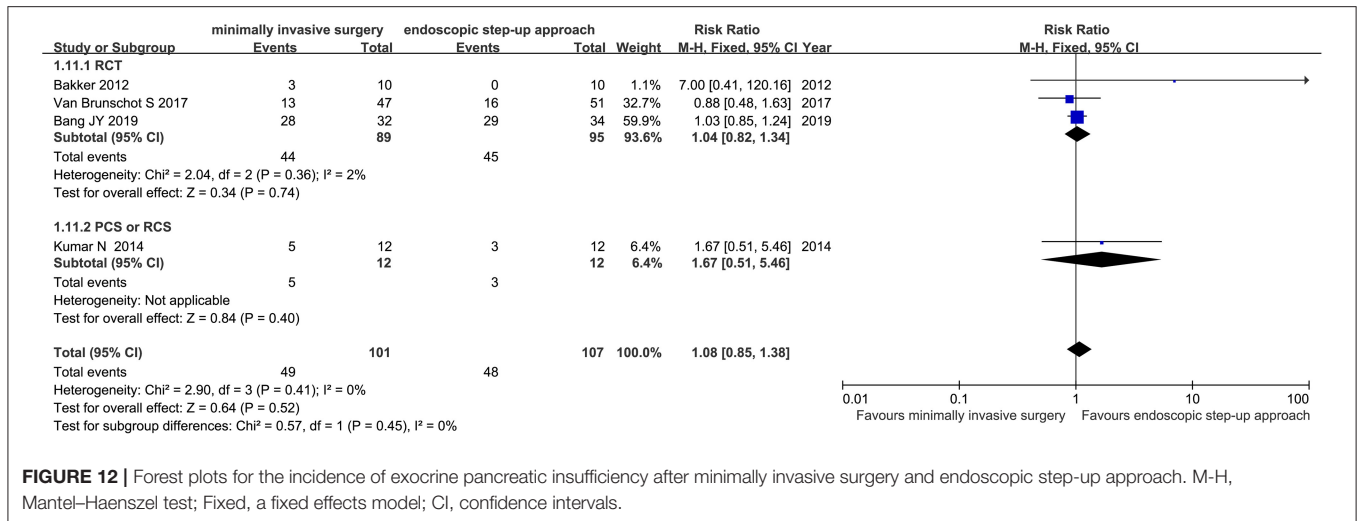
| Study or Subgroup | minimally invasive surgery Events | Total | endoscopic step-up approach Events | Total | Weight | Risk Ratio M-H, Fixed, 95% CI | Year |
|---|---|---|---|---|---|---|---|
| **1.11.1 RCT** | | | | | | | |
| Bakker 2012 | 3 | 10 | 0 | 10 | 1.1% | 7.00 [0.41, 120.16] | 2012 |
| Van Brunschot S 2017 | 13 | 47 | 16 | 51 | 32.7% | 0.88 [0.48, 1.63] | 2017 |
| Bang JY 2019 | 28 | 32 | 29 | 34 | 59.9% | 1.03 [0.85, 1.24] | 2019 |
| **Subtotal (95% CI)** | | **89** | | **95** | **93.6%** | **1.04 [0.82, 1.34]** | |
| Total events | 44 | | 45 | | | | |
| Heterogeneity: Chi² = 2.04, df = 2 (P = 0.36); I² = 2% | | | | | | | |
| Test for overall effect: Z = 0.34 (P = 0.74) | | | | | | | |
| **1.11.2 PCS or RCS** | | | | | | | |
| Kumar N 2014 | 5 | 12 | 3 | 12 | 6.4% | 1.67 [0.51, 5.46] | 2014 |
| **Subtotal (95% CI)** | | **12** | | **12** | **6.4%** | **1.67 [0.51, 5.46]** | |
| Total events | 5 | | 3 | | | | |
| Heterogeneity: Not applicable | | | | | | | |
| Test for overall effect: Z = 0.84 (P = 0.40) | | | | | | | |
| **Total (95% CI)** | | **101** | | **107** | **100.0%** | **1.08 [0.85, 1.38]** | |
| Total events | 49 | | 48 | | | | |
| Heterogeneity: Chi² = 2.90, df = 3 (P = 0.41); I² = 0% | | | | | | | |
| Test for overall effect: Z = 0.64 (P = 0.52) | | | | | | | |
| Test for subgroup differences: Chi² = 0.57, df = 1 (P = 0.45), I² = 0% | | | | | | | |

Risk Ratio
M-H, Fixed, 95% CI

0.01 0.1 1 10 100
Favours minimally invasive surgery Favours endoscopic step-up approach

**FIGURE 12 |** Forest plots for the incidence of exocrine pancreatic insufficiency after minimally invasive surgery and endoscopic step-up approach. M-H, Mantel–Haenszel test; Fixed, a fixed effects model; CI, confidence intervals.